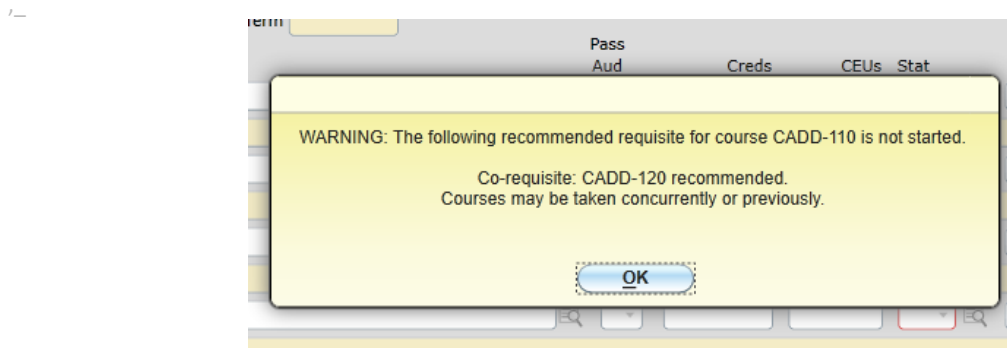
Term

Pass
Aud
Creds
CEUs
Stat

WARNING: The following recommended requisite for course CADD-110 is not started.

Co-requisite: CADD-120 recommended.
Courses may be taken concurrently or previously.

OK